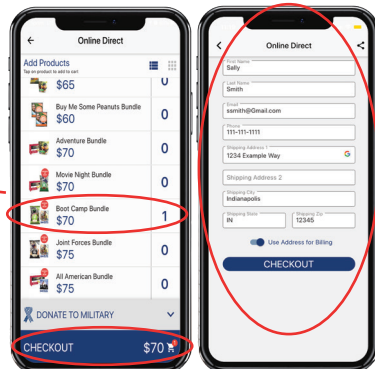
Online Direct

Add Products
Tap on product to add to cart

$65 0

Buy Me Some Peanuts Bundle
$60 0

Adventure Bundle
$70 0

Movie Night Bundle
$70 0

Boot Camp Bundle
$70 1

Joint Forces Bundle
$75 0

All American Bundle
$75 0

DONATE TO MILITARY

CHECKOUT $70

Online Direct

First Name
Sally

Last Name
Smith

Email
ssmith@Gmail.com

Phone
111-111-1111

Shipping Address 1
1234 Example Way

Shipping Address 2

Shipping City
Indianapolis

Shipping State
IN

Shipping Zip
12345

Use Address for Billing

CHECKOUT